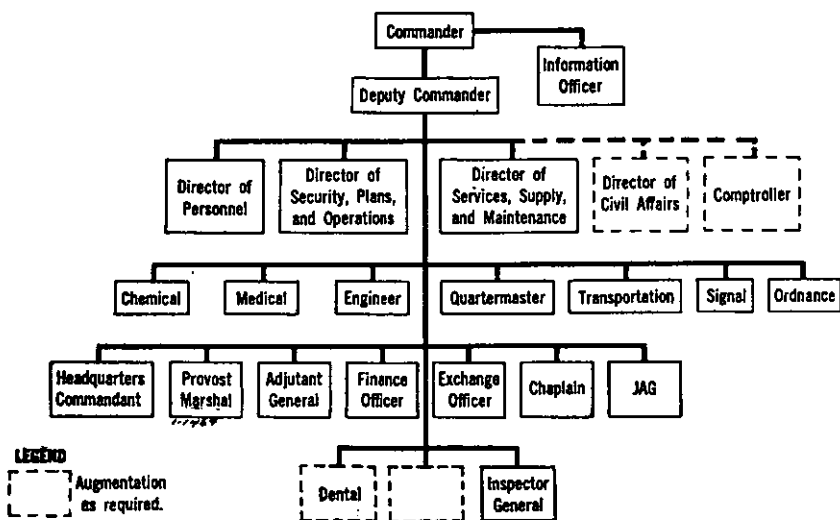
Commander

Information Officer

Deputy Commander

Director of Personnel

Director of Security, Plans, and Operations

Director of Services, Supply, and Maintenance

Director of Civil Affairs

Comptroller

Chemical

Medical

Engineer

Quartermaster

Transportation

Signal

Ordnance

Headquarters Commandant

Provost Marshal

Adjutant General

Finance Officer

Exchange Officer

Chaplain

JAG

LEGEND

Augmentation as required.

Dental

Inspector General